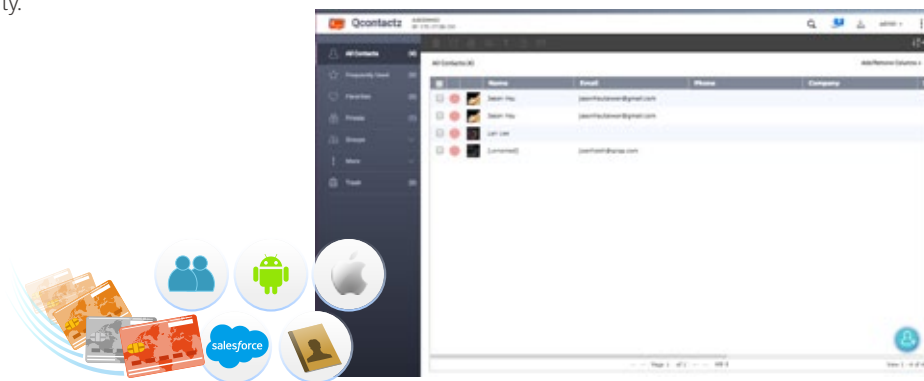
ty.

Qcontactz

admin

All Contacts

Frequently Used

Favorites

Private

Groups

More

Trash

All Contacts (4)

Add/Remove Columns

| | | | Name | Email | Phone | Company |
|---|---|---|---|---|---|---|
| | | | Jason Hsu | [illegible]@gmail.com | | |
| | | | Jason Hsu | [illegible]@gmail.com | | |
| | | | Lan Lee | | | |
| | | | (Unnamed) | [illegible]@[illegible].com | | |

Page 1 of 1

salesforce